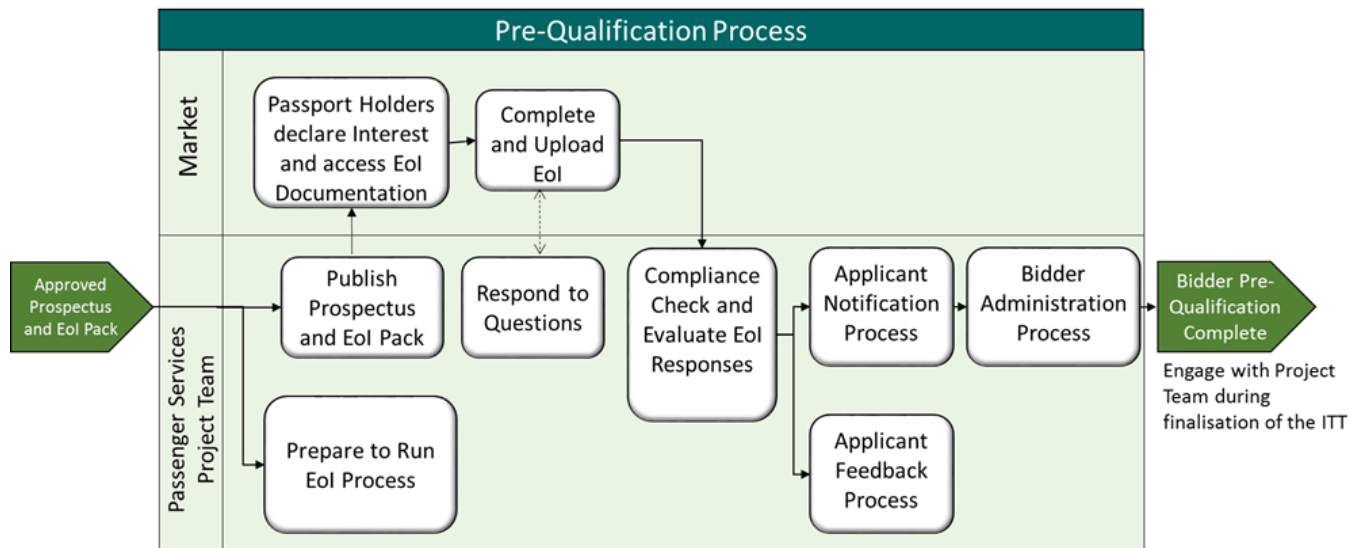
Pre-Qualification Process

Market

Passport Holders declare Interest and access EoI Documentation

Complete and Upload EoI

Approved Prospectus and EoI Pack

Passenger Services Project Team

Publish Prospectus and EoI Pack

Respond to Questions

Compliance Check and Evaluate EoI Responses

Applicant Notification Process

Bidder Administration Process

Bidder Pre-Qualification Complete

Engage with Project Team during finalisation of the ITT

Prepare to Run EoI Process

Applicant Feedback Process